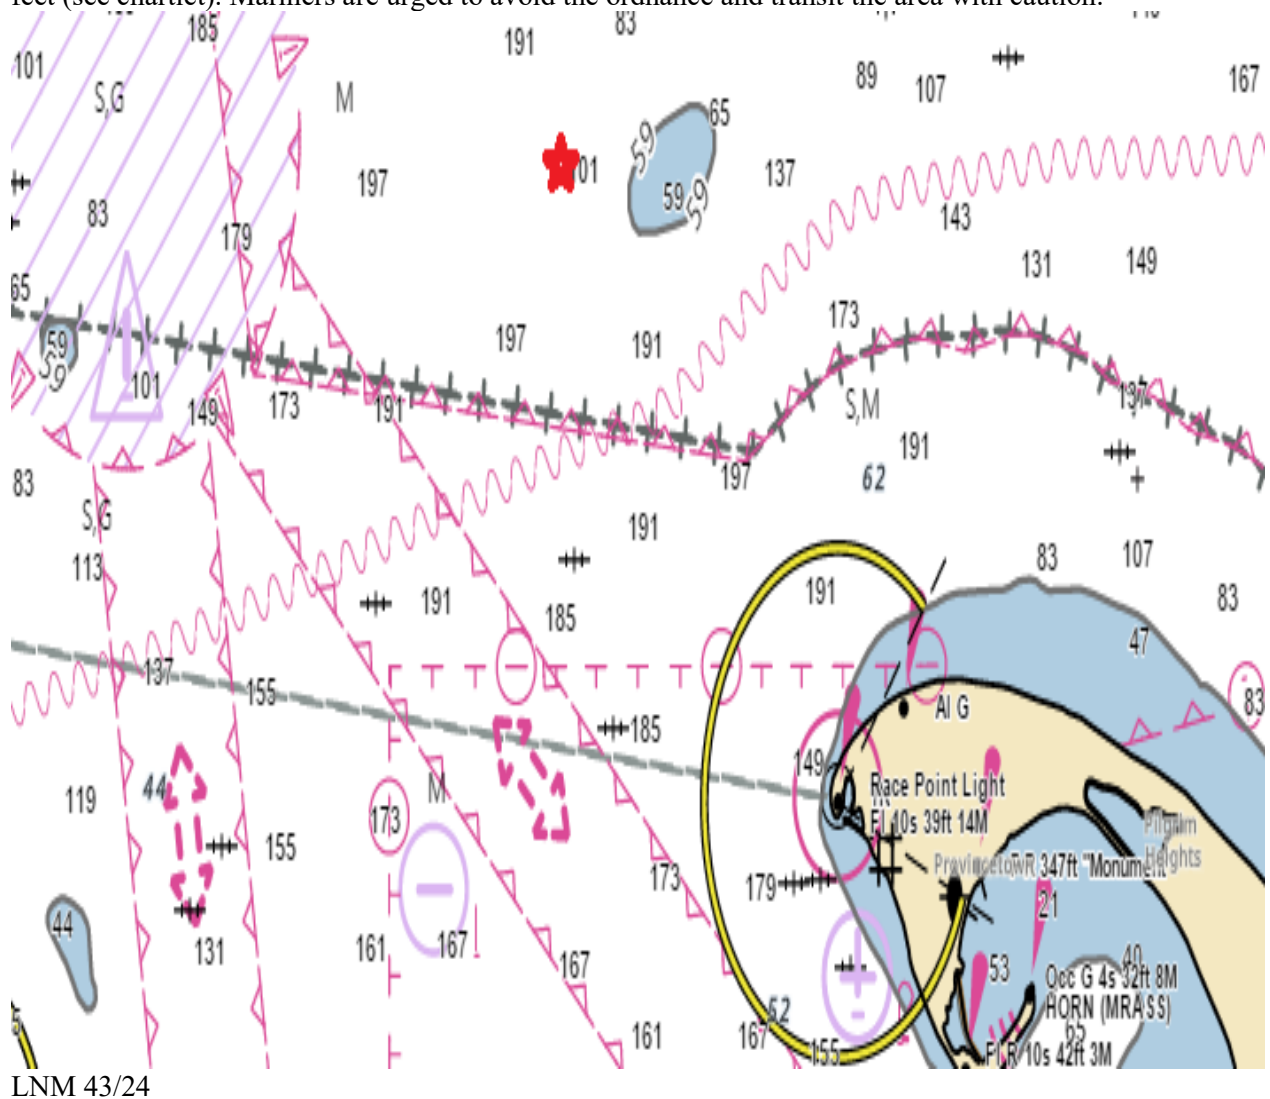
feet (see chartlet). Mariners are urged to avoid the ordnance and transit the area with caution.

185
191
83
101
S,G
M
197
89
107
167
65
59
59
01
137
143
83
179
131
149
65
59
59
101
197
191
173
149
173
191
S,M
197
191
83
197
62
S,G
191
113
191
185
83
107
83
191
47
137
155
Al G
83
185
149
Race Point Light
Fl 10s 39ft 14M
Pilgrim Heights
119
44
M
173
Provincetown 347ft "Monument"
155
173
179
21
44
131
161
167
167
53
Occ G 4s 32ft 8M
40
HORN (MRASS)
161
167
62
155
65
Fl R 10s 42ft 3M
LNM 43/24